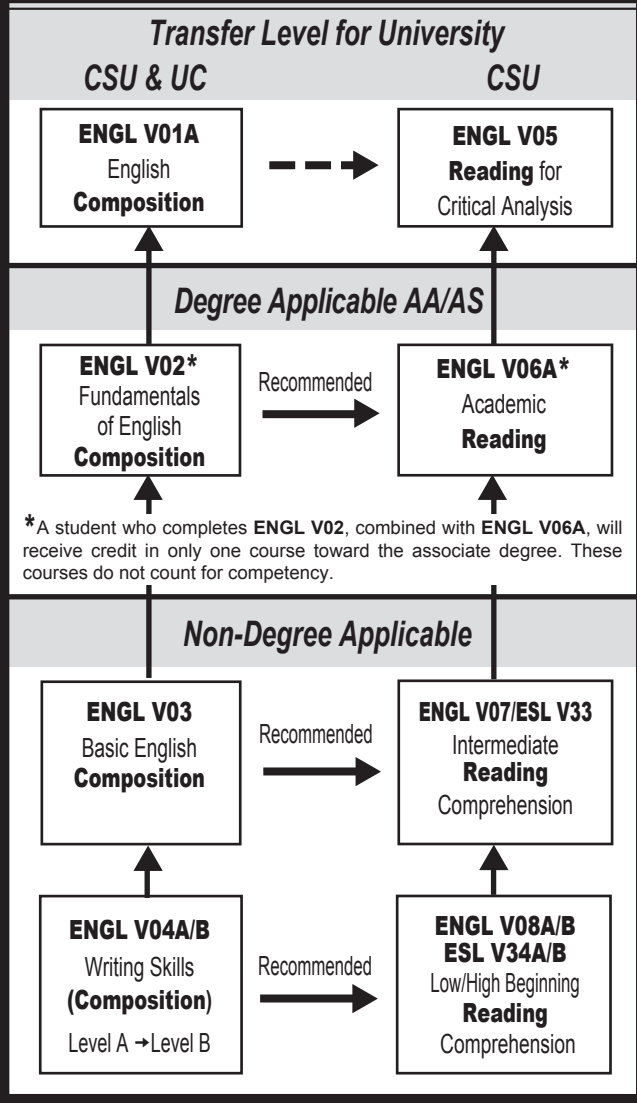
Transfer Level for University

CSU & UC

CSU

ENGL V01A
English
Composition

ENGL V05
Reading for
Critical Analysis

Degree Applicable AA/AS

ENGL V02*
Fundamentals of English
Composition

Recommended

ENGL V06A*
Academic
Reading

*A student who completes ENGL V02, combined with ENGL V06A, will receive credit in only one course toward the associate degree. These courses do not count for competency.

Non-Degree Applicable

ENGL V03
Basic English
Composition

Recommended

ENGL V07/ESL V33
Intermediate
Reading
Comprehension

ENGL V04A/B
Writing Skills
(Composition)
Level A $\rightarrow$ Level B

Recommended

ENGL V08A/B
ESL V34A/B
Low/High Beginning
Reading
Comprehension